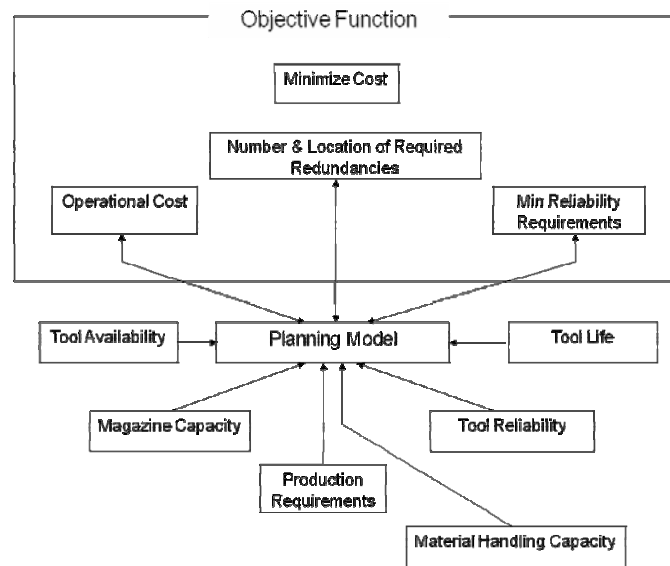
Objective Function

Minimize Cost

Number & Location of Required Redundancies

Operational Cost

Min Reliability Requirements

Tool Availability

Planning Model

Tool Life

Magazine Capacity

Tool Reliability

Production Requirements

Material Handling Capacity